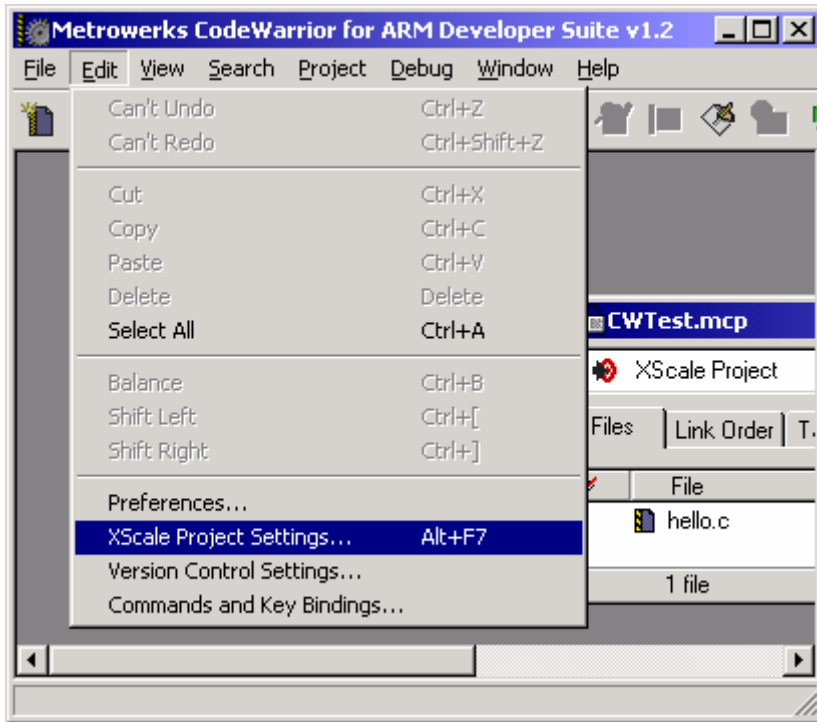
Metrowerks CodeWarrior for ARM Developer Suite v1.2

File Edit View Search Project Debug Window Help

Can't Undo Ctrl+Z
Can't Redo Ctrl+Shift+Z

Cut Ctrl+X
Copy Ctrl+C
Paste Ctrl+V
Delete Delete
Select All Ctrl+A

Balance Ctrl+B
Shift Left Ctrl+[
Shift Right Ctrl+]

Preferences...
XScale Project Settings... Alt+F7
Version Control Settings...
Commands and Key Bindings...

CWTest.mcp
XScale Project
Files Link Order T
File
hello.c
1 file